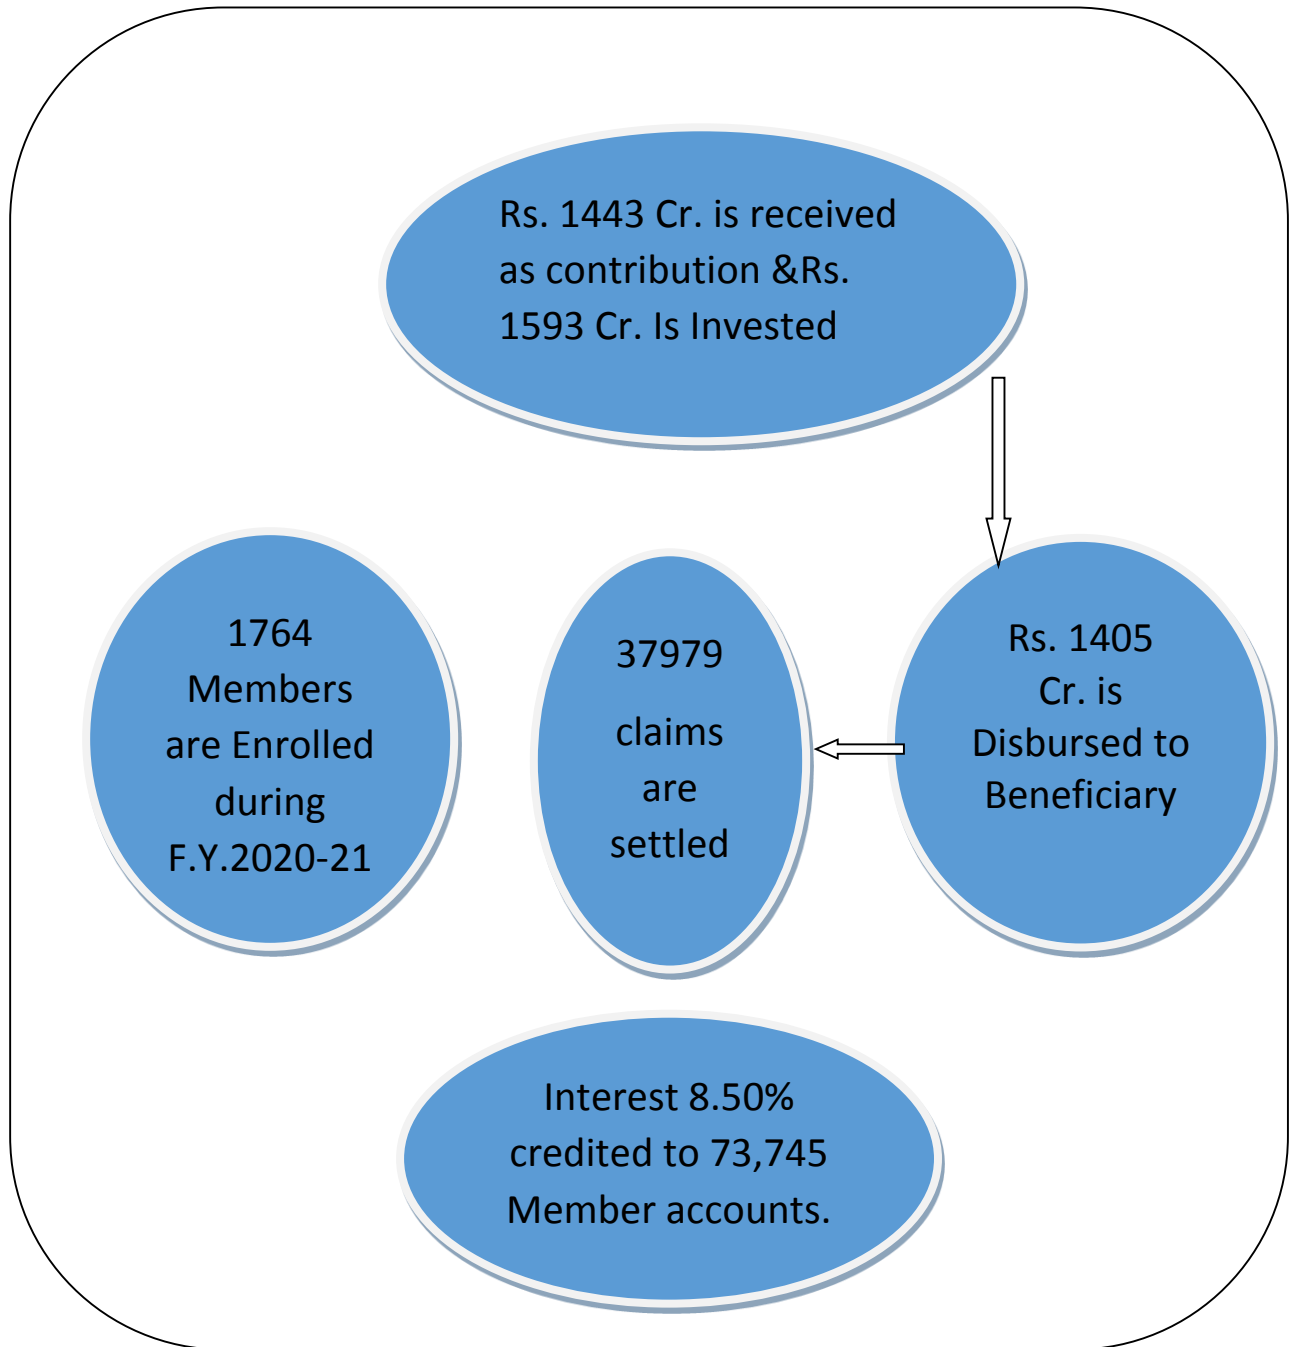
Rs. 1443 Cr. is received as contribution &Rs. 1593 Cr. Is Invested

1764 Members are Enrolled during F.Y.2020-21

37979 claims are settled

Rs. 1405 Cr. is Disbursed to Beneficiary

Interest 8.50% credited to 73,745 Member accounts.